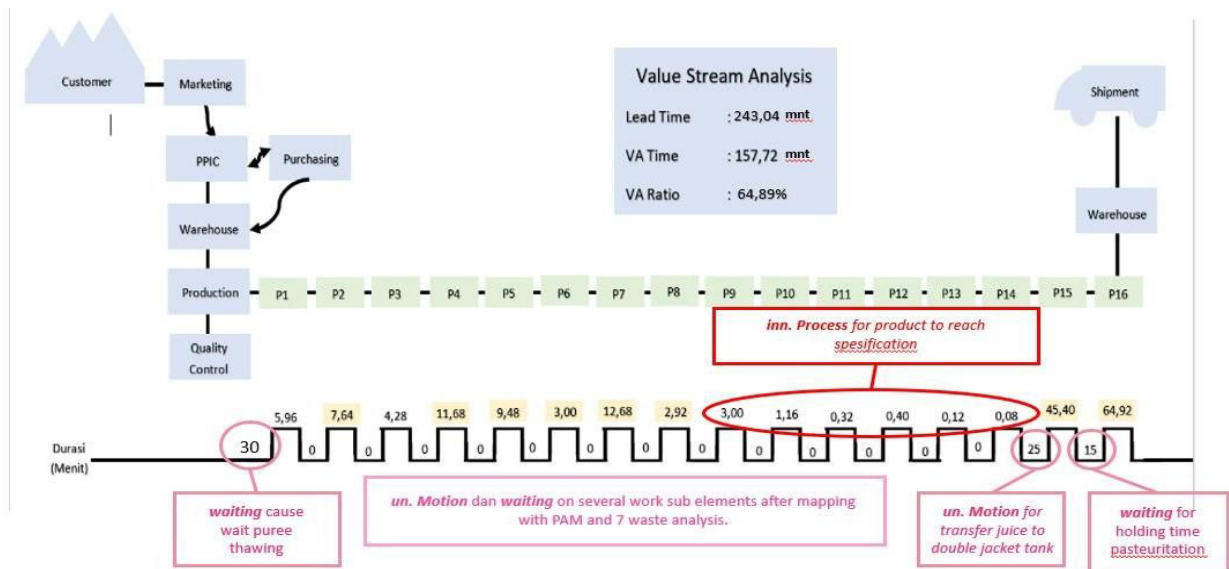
Customer

Marketing

PPIC

Purchasing

Warehouse

Production

Quality Control

Value Stream Analysis

Lead Time : 243,04 mnt

VA Time : 157,72 mnt

VA Ratio : 64,89%

Shipment

Warehouse

P1 P2 P3 P4 P5 P6 P7 P8 P9 P10 P11 P12 P13 P14 P15 P16

inn. Process for product to reach spesification

5,96 7,64 4,28 11,68 9,48 3,00 12,68 2,92 3,00 1,16 0,32 0,40 0,12 0,08 45,40 64,92

Durasi (Menit)

30 0 0 0 0 0 0 0 0 0 0 0 0 0 25 15

waiting cause wait puree thawing

un. Motion dan waiting on several work sub elements after mapping with PAM and 7 waste analysis.

un. Motion for transfer juice to double jacket tank

waiting for holding time pasteuritation